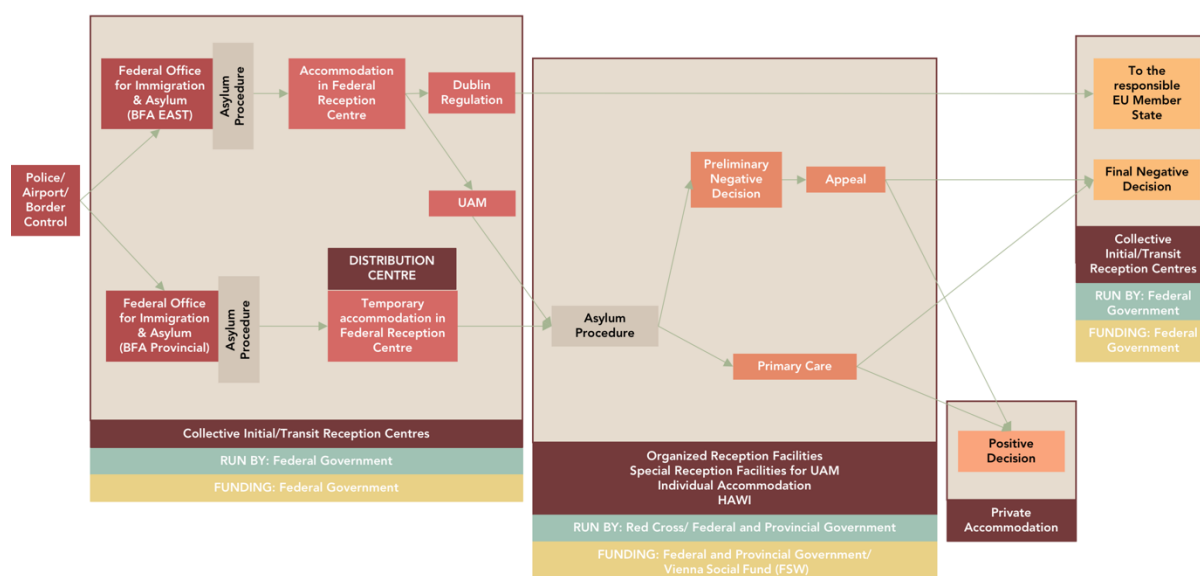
Police/ Airport/ Border Control

Federal Office for Immigration & Asylum (BFA EAST)

Asylum Procedure

Accommodation in Federal Reception Centre

Dublin Regulation

UAM

DISTRIBUTION CENTRE

Federal Office for Immigration & Asylum (BFA Provincial)

Asylum Procedure

Temporary accommodation in Federal Reception Centre

Collective Initial/Transit Reception Centres

RUN BY: Federal Government

FUNDING: Federal Government

Preliminary Negative Decision

Appeal

Asylum Procedure

Primary Care

Organized Reception Facilities
Special Reception Facilities for UAM
Individual Accommodation
HAWI

RUN BY: Red Cross/ Federal and Provincial Government

FUNDING: Federal and Provincial Government/ Vienna Social Fund (FSW)

Positive Decision

Private Accommodation

To the responsible EU Member State

Final Negative Decision

Collective Initial/Transit Reception Centres

RUN BY: Federal Government

FUNDING: Federal Government